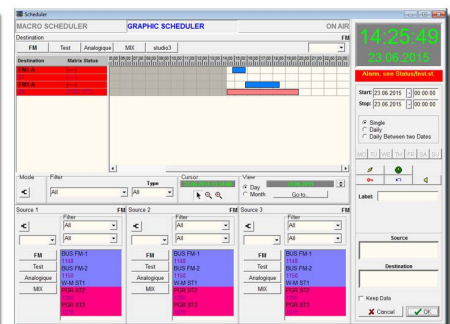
Scheduler

MACRO SCHEDULER

GRAPHIC SCHEDULER

ON AIR

Destination

FM

FM Test Analogique MIX studio3

Destination Matrix Status

FM A

FM A

FM A

FM A

14:25:49

23.06.2015

Alarm, see Status/Inst.st.

Start: 23.06.2015 00:00:00

Stop: 23.06.2015 00:00:00

Single

Daily

Daily Between two Dates

MO TU WE TH FR SA SU

Label:

Mode

Filter

All

Type

All

Cursor

View

Day

Month

Go to...

Source 1

FM

Filter

All

All

FM

Test

Analogique

MIX

BUS FM-1

BUS FM-2

W-M ST1

PGM ST1

PGR ST1

Source 2

FM

Filter

All

All

FM

Test

Analogique

MIX

BUS FM-1

BUS FM-2

W-M ST1

PGM ST1

PGR ST1

Source 3

FM

Filter

All

All

FM

Test

Analogique

MIX

BUS FM-1

BUS FM-2

W-M ST1

PGM ST1

PGR ST1

Source

Destination

Keep Data

Cancel

OK